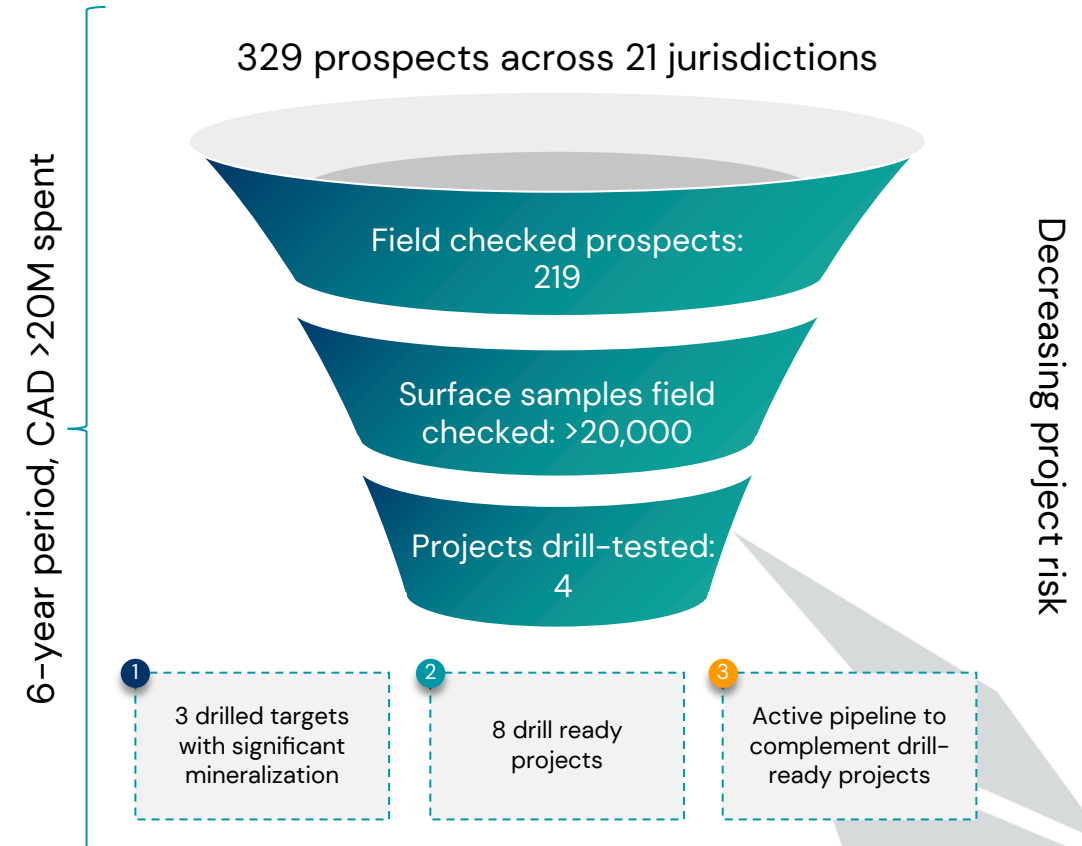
6-year period, CAD >20M spent

329 prospects across 21 jurisdictions

Field checked prospects: 219

Surface samples field checked: >20,000

Projects drill-tested: 4

Decreasing project risk

1
3 drilled targets with significant mineralization

2
8 drill ready projects

3
Active pipeline to complement drill-ready projects